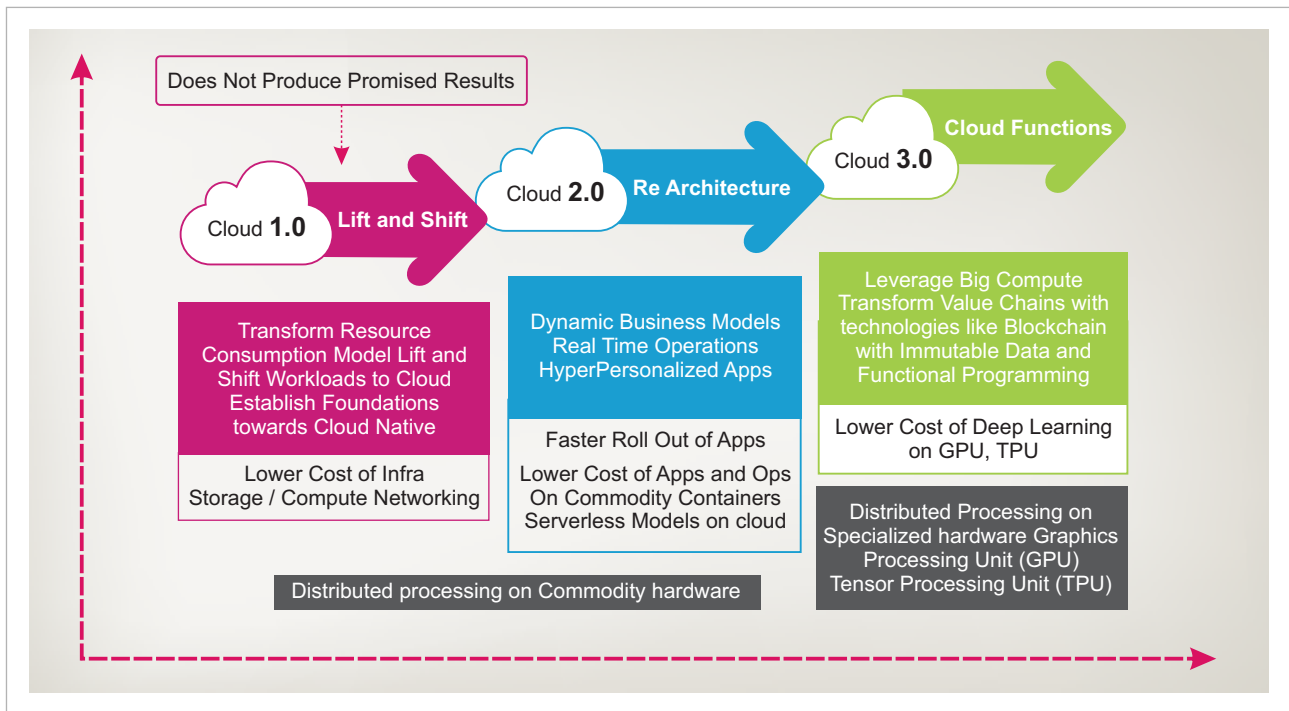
Does Not Produce Promised Results

Cloud 1.0 Lift and Shift

Cloud 2.0 Re Architecture

Cloud 3.0 Cloud Functions

Transform Resource Consumption Model Lift and Shift Workloads to Cloud Establish Foundations towards Cloud Native

Lower Cost of Infra Storage / Compute Networking

Dynamic Business Models Real Time Operations HyperPersonalized Apps

Faster Roll Out of Apps

Lower Cost of Apps and Ops On Commodity Containers Serverless Models on cloud

Leverage Big Compute Transform Value Chains with technologies like Blockchain with Immutable Data and Functional Programming

Lower Cost of Deep Learning on GPU, TPU

Distributed Processing on Specialized hardware Graphics Processing Unit (GPU) Tensor Processing Unit (TPU)

Distributed processing on Commodity hardware